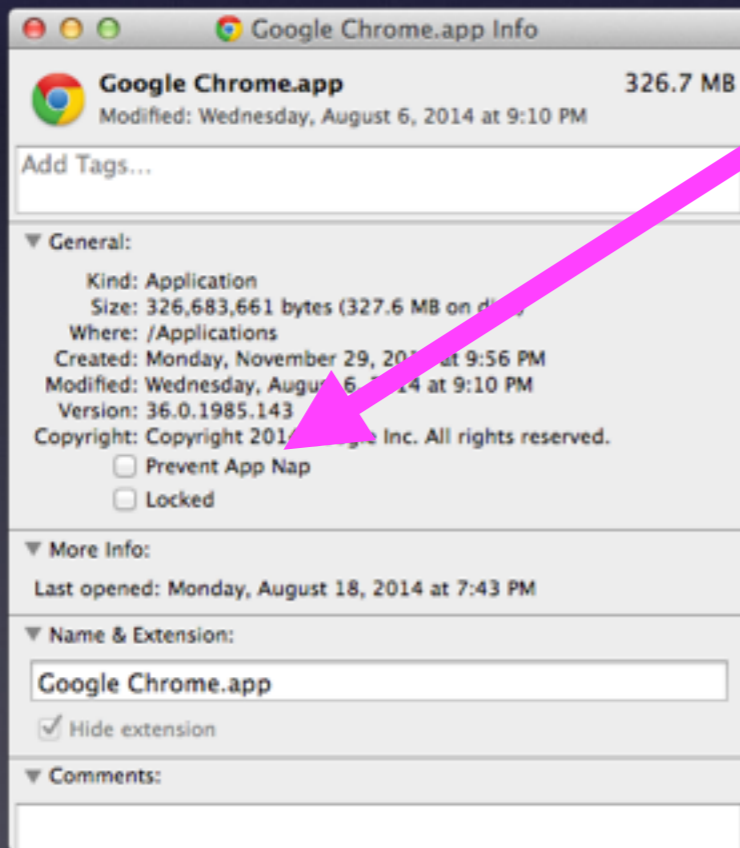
Google Chrome.app Info

Google Chrome.app
326.7 MB
Modified: Wednesday, August 6, 2014 at 9:10 PM

Add Tags...

General:

Kind: Application
Size: 326,683,661 bytes (327.6 MB on d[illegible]
Where: /Applications
Created: Monday, November 29, 201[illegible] at 9:56 PM
Modified: Wednesday, Augu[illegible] 6, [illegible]4 at 9:10 PM
Version: 36.0.1985.143
Copyright: Copyright 201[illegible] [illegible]e Inc. All rights reserved.
Prevent App Nap
Locked

More Info:

Last opened: Monday, August 18, 2014 at 7:43 PM

Name & Extension:

Google Chrome.app

Hide extension

Comments: